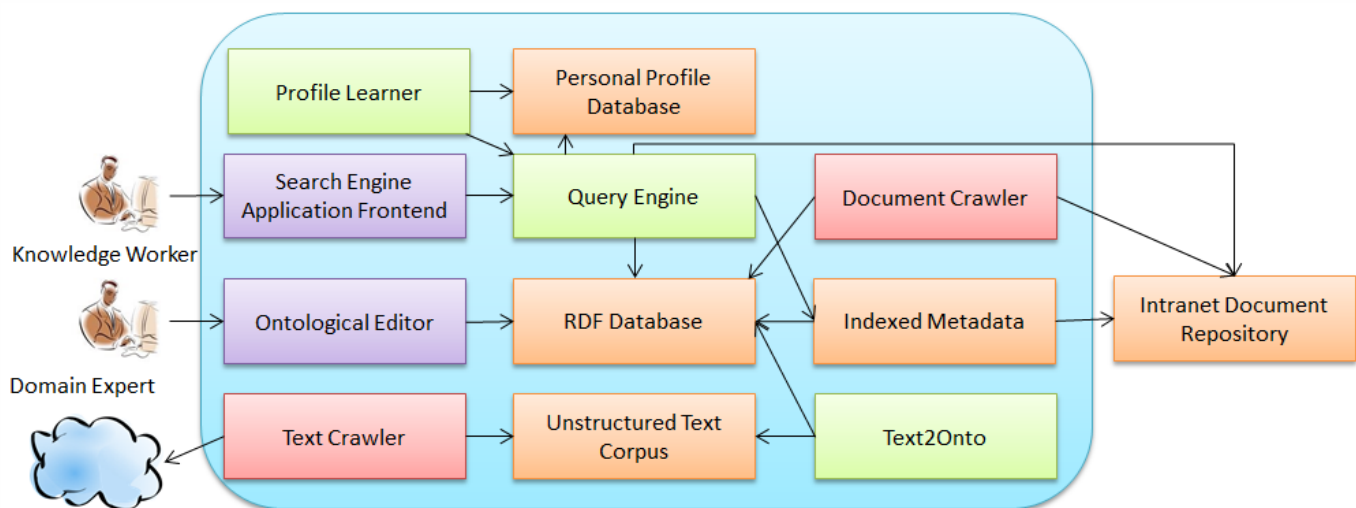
Profile Learner

Personal Profile Database

Knowledge Worker

Search Engine Application Frontend

Query Engine

Document Crawler

Domain Expert

Ontological Editor

RDF Database

Indexed Metadata

Intranet Document Repository

Text Crawler

Unstructured Text Corpus

Text2Onto